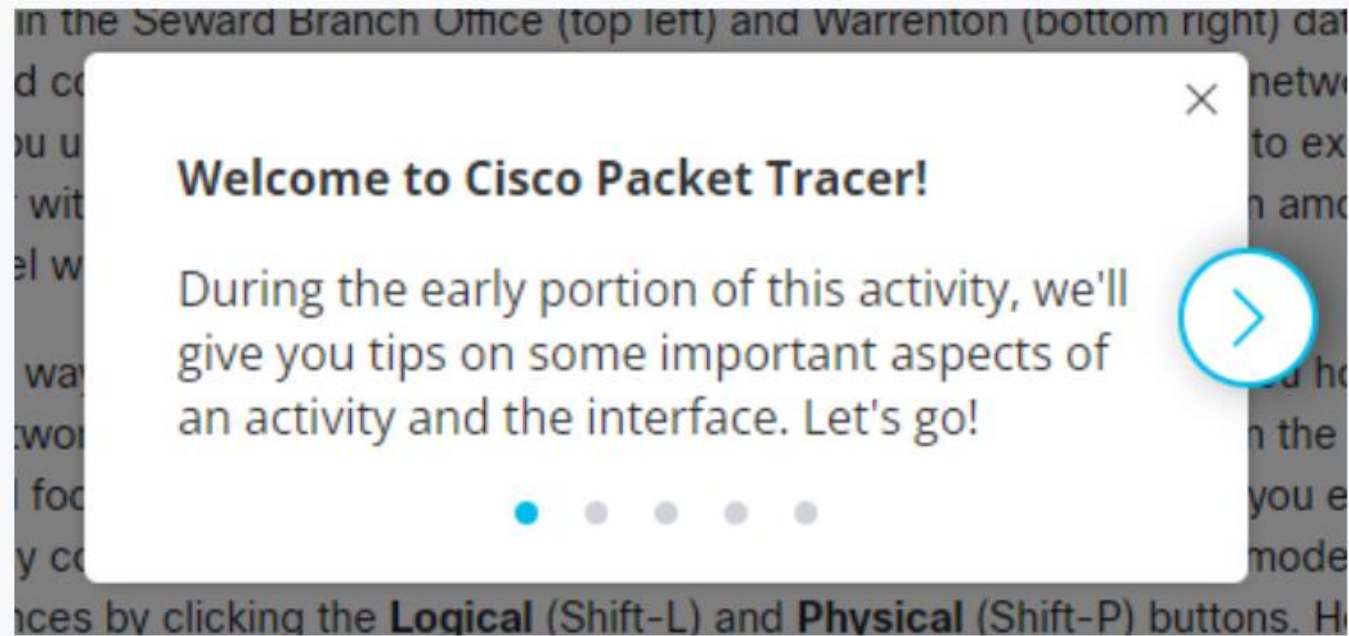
in the Seward Branch Office (top left) and Warrenton (bottom right) dat
d c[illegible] netw
ou u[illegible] to ex
wit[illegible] n am
el w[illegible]

way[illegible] h
twor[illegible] n the
l foc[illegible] you e
y c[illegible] mode
nces by clicking the **Logical** (Shift-L) and **Physical** (Shift-P) buttons. H

×

Welcome to Cisco Packet Tracer!

During the early portion of this activity, we'll give you tips on some important aspects of an activity and the interface. Let's go!